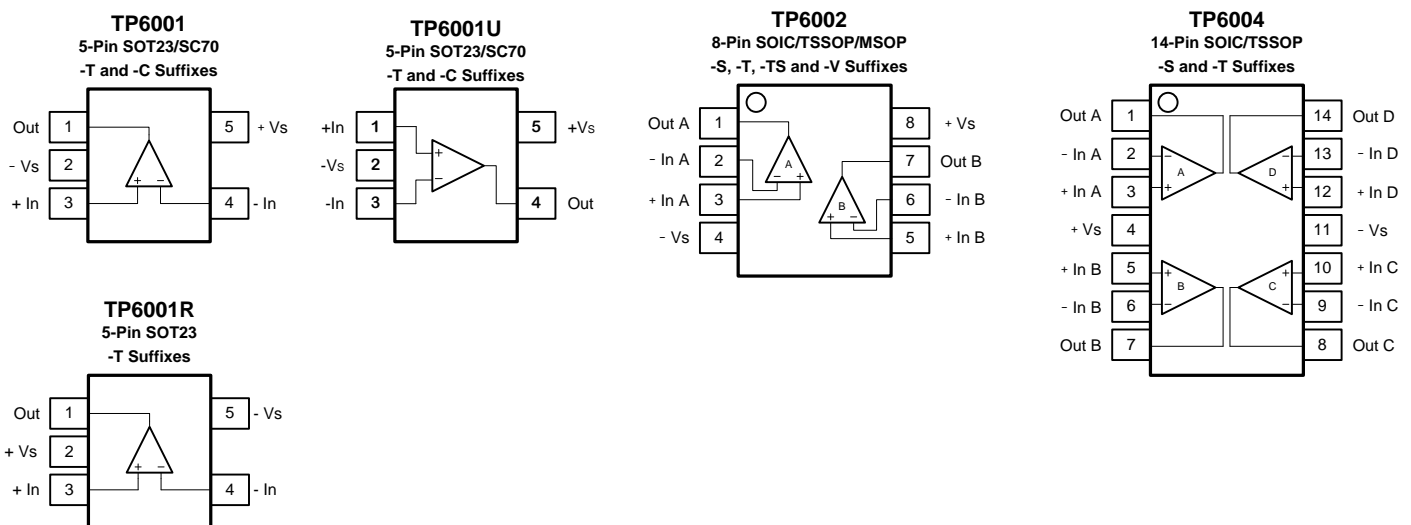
TP6001
5-Pin SOT23/SC70
-T and -C Suffixes

Out 1
- Vs 2
+ In 3
5 + Vs
4 - In
+ −

TP6001U
5-Pin SOT23/SC70
-T and -C Suffixes

+In 1
-Vs 2
-In 3
5 +Vs
4 Out
+ −

TP6002
8-Pin SOIC/TSSOP/MSOP
-S, -T, -TS and -V Suffixes

Out A 1
- In A 2
+ In A 3
- Vs 4
8 + Vs
7 Out B
6 - In B
5 + In B
A − +
B + −

TP6004
14-Pin SOIC/TSSOP
-S and -T Suffixes

Out A 1
- In A 2
+ In A 3
+ Vs 4
+ In B 5
- In B 6
Out B 7
14 Out D
13 - In D
12 + In D
11 - Vs
10 + In C
9 - In C
8 Out C
A D B C
− + − + + − + −

TP6001R
5-Pin SOT23
-T Suffixes

Out 1
+ Vs 2
+ In 3
5 - Vs
4 - In
+ −